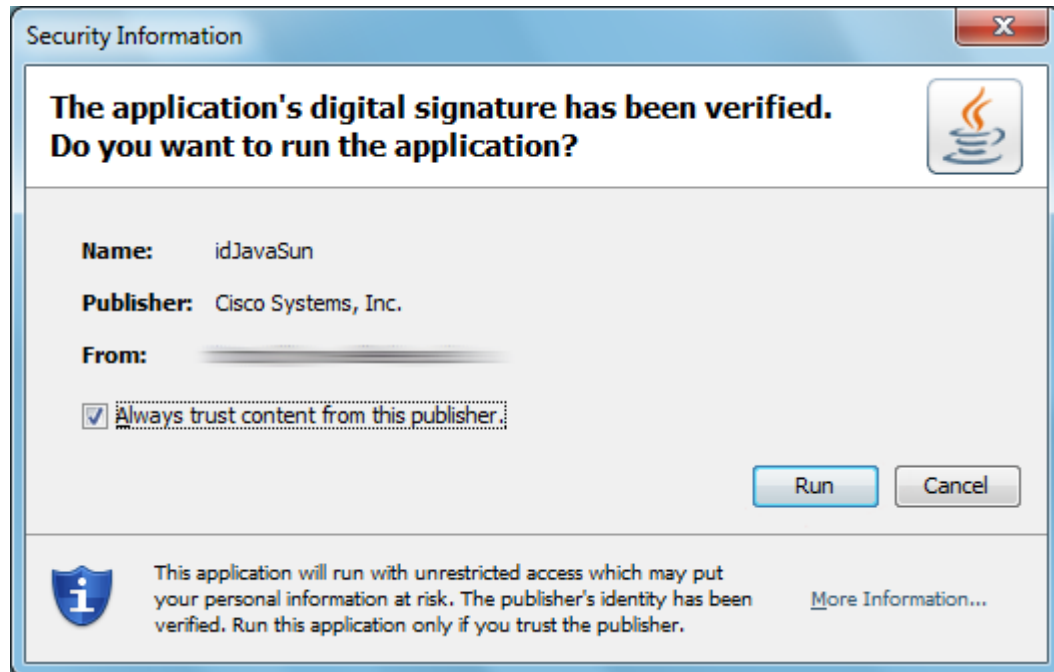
Security Information

The application's digital signature has been verified.
Do you want to run the application?

Name: idJavaSun

Publisher: Cisco Systems, Inc.

From: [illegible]

Always trust content from this publisher.

Run Cancel

This application will run with unrestricted access which may put your personal information at risk. The publisher's identity has been verified. Run this application only if you trust the publisher.

More Information...